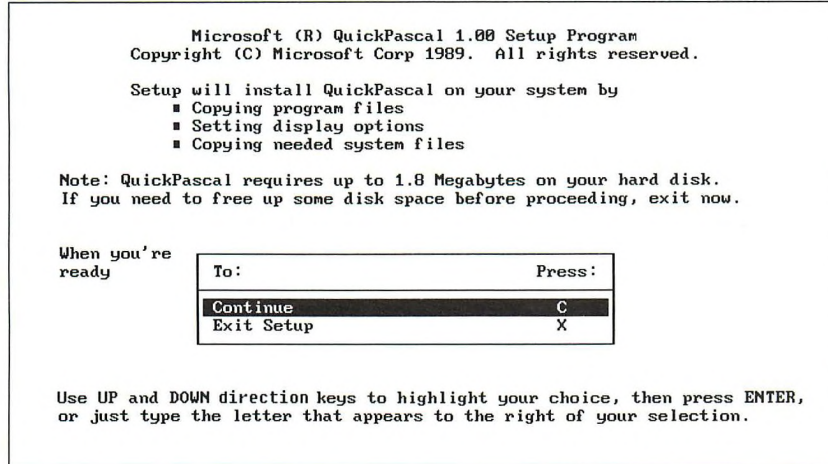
Microsoft (R) QuickPascal 1.00 Setup Program
Copyright (C) Microsoft Corp 1989. All rights reserved.

Setup will install QuickPascal on your system by
■ Copying program files
■ Setting display options
■ Copying needed system files

Note: QuickPascal requires up to 1.8 Megabytes on your hard disk.
If you need to free up some disk space before proceeding, exit now.

When you're ready

| To: | Press: |
|---|---|
| Continue | C |
| Exit Setup | X |

Use UP and DOWN direction keys to highlight your choice, then press ENTER, or just type the letter that appears to the right of your selection.